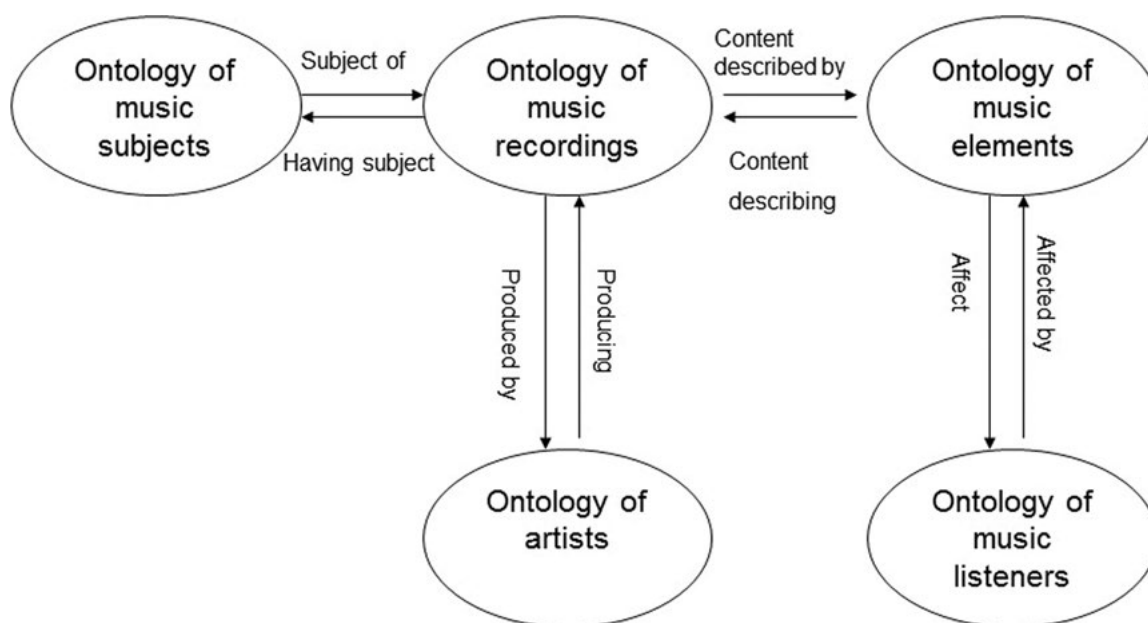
Ontology of music subjects

Subject of

Having subject

Ontology of music recordings

Content described by

Content describing

Ontology of music elements

Produced by

Producing

Affect

Affected by

Ontology of artists

Ontology of music listeners